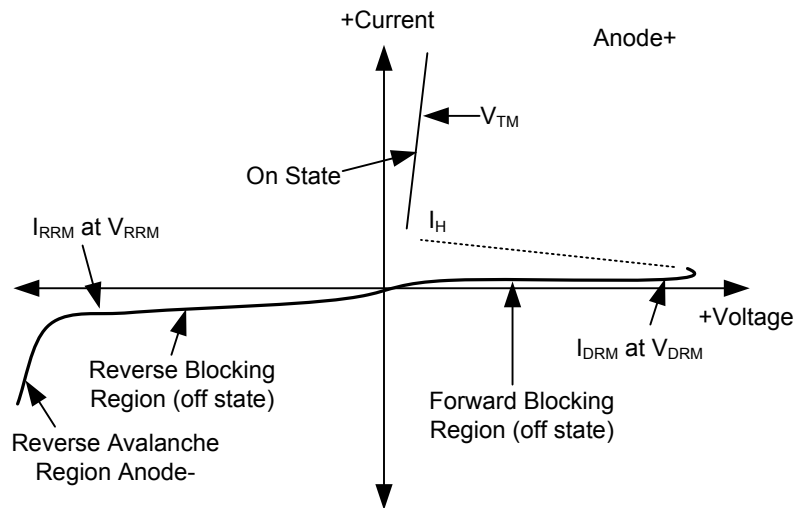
+Current

Anode+

$V_{TM}$

On State

$I_{RRM}$ at $V_{RRM}$

$I_H$

+Voltage

Reverse Blocking Region (off state)

$I_{DRM}$ at $V_{DRM}$

Forward Blocking Region (off state)

Reverse Avalanche Region Anode-